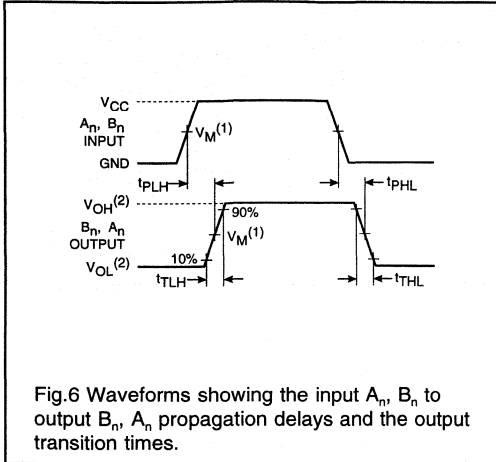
$V_{CC}$

$A_n$, $B_n$ INPUT

$V_M^{(1)}$

GND

$t_{PLH}$

$t_{PHL}$

$V_{OH}^{(2)}$

90%

$B_n$, $A_n$ OUTPUT

$V_M^{(1)}$

10%

$V_{OL}^{(2)}$

$t_{TLH}$

$t_{THL}$

Fig.6 Waveforms showing the input $A_n$, $B_n$ to output $B_n$, $A_n$ propagation delays and the output transition times.